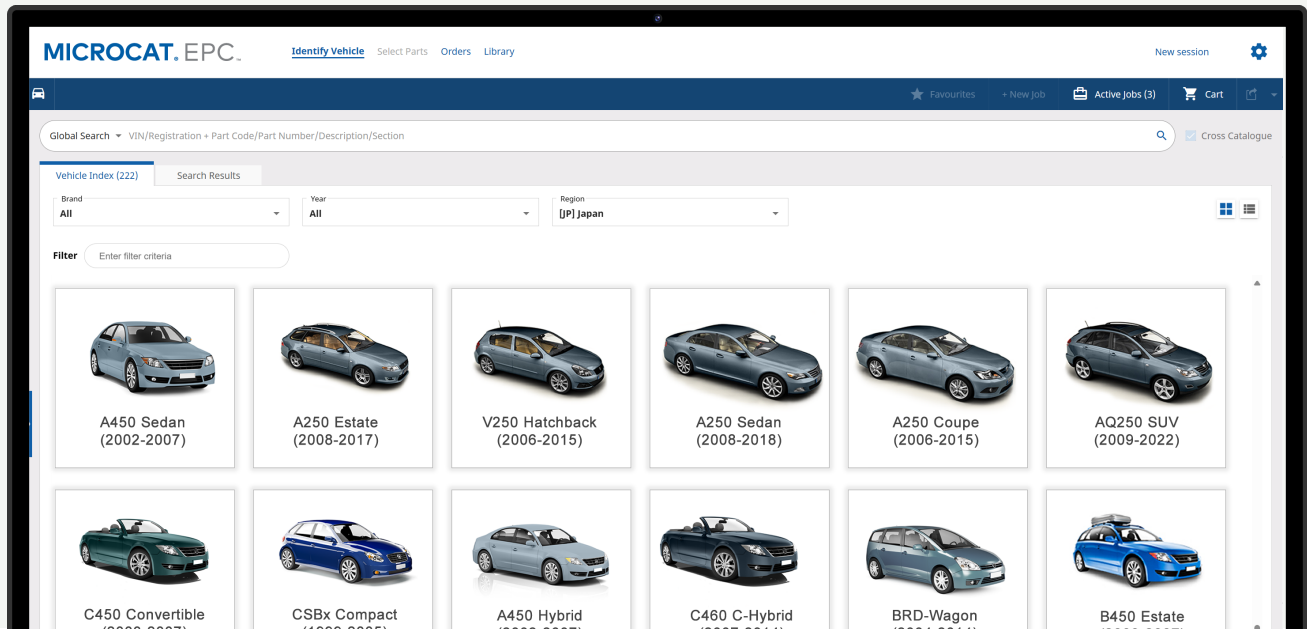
MICROCAT. EPC.

Identify Vehicle Select Parts Orders Library

New session

Favourites + New Job Active Jobs (3) Cart

Global Search VIN/Registration + Part Code/Part Number/Description/Section

Cross Catalogue

Vehicle Index (222) Search Results

Brand
All

Year
All

Region
[JP] Japan

Filter Enter filter criteria

A450 Sedan
(2002-2007)

A250 Estate
(2008-2017)

V250 Hatchback
(2006-2015)

A250 Sedan
(2008-2018)

A250 Coupe
(2006-2015)

AQ250 SUV
(2009-2022)

C450 Convertible
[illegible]

CSBx Compact
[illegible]

A450 Hybrid
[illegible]

C460 C-Hybrid
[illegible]

BRD-Wagon
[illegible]

B450 Estate
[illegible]